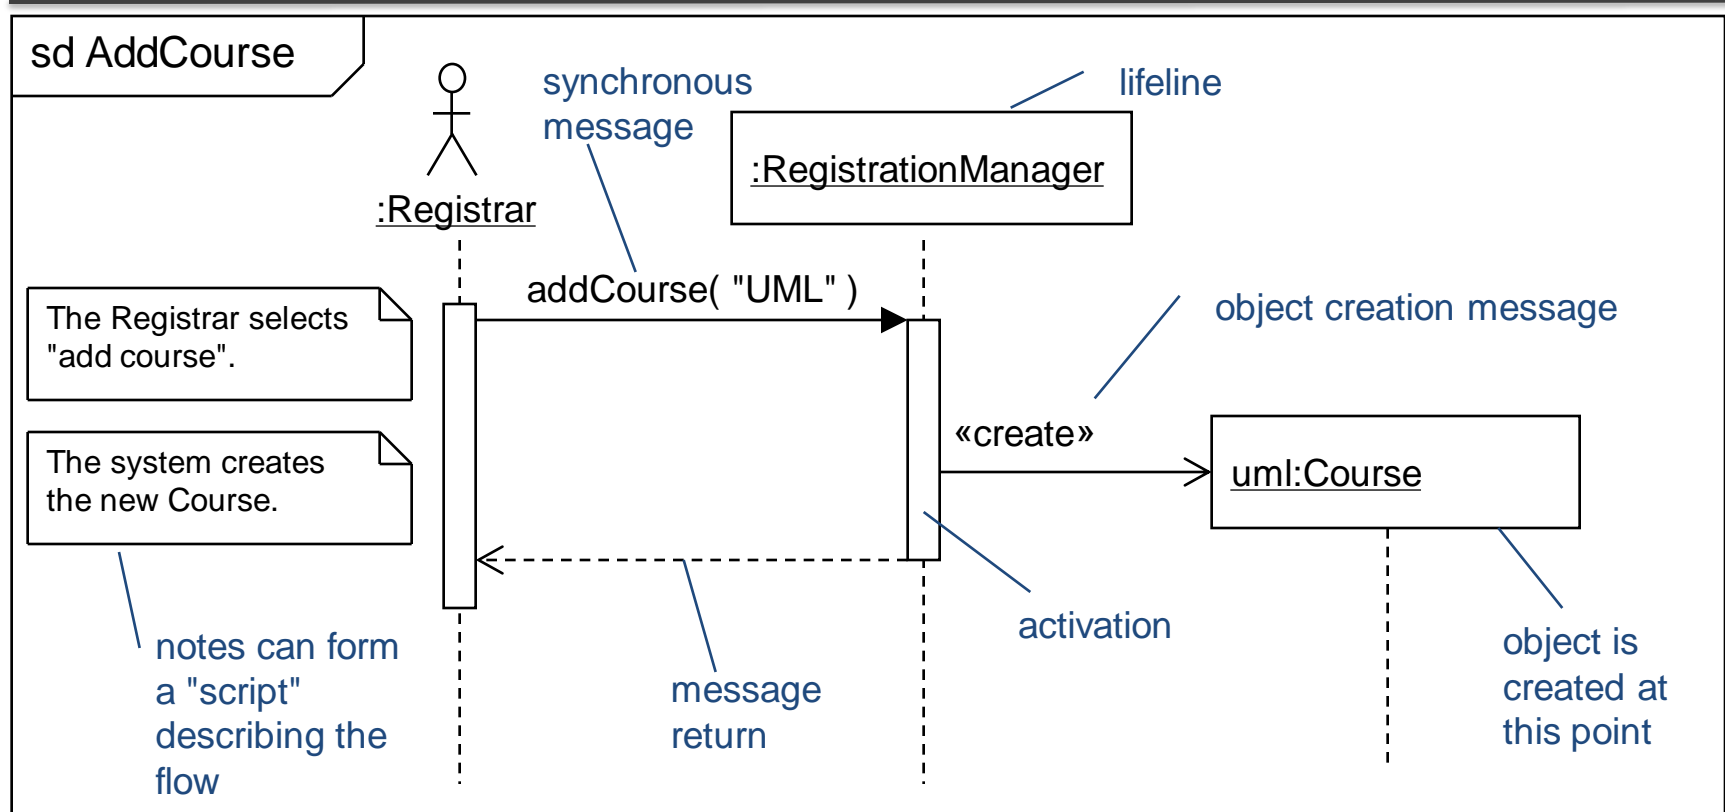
sd AddCourse

synchronous message

lifeline

:Registrar

:RegistrationManager

addCourse( "UML" )

The Registrar selects "add course".

object creation message

«create»

uml:Course

The system creates the new Course.

activation

notes can form a "script" describing the flow

message return

object is created at this point